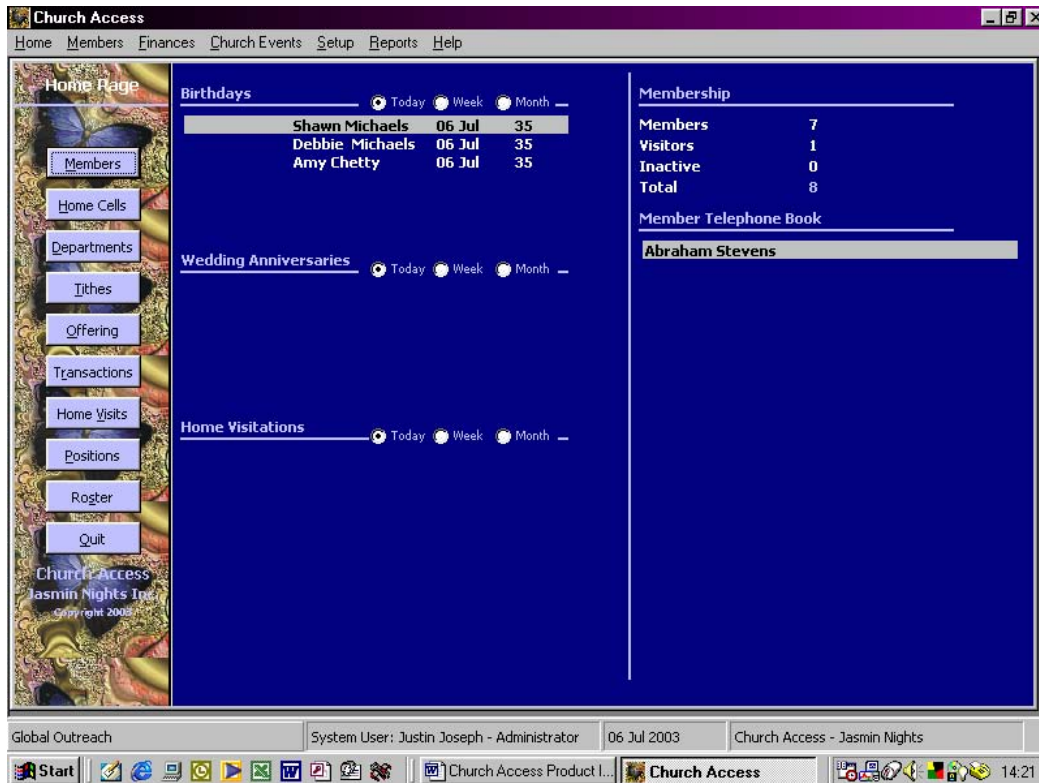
Church Access

Home Members Finances Church Events Setup Reports Help

Home Page

Members
Home Cells
Departments
Tithes
Offering
Transactions
Home Visits
Positions
Roster
Quit

Church Access
Jasmin Nights Inc.
Copyright 2003

Birthdays
Today Week Month

| Shawn Michaels | 06 Jul | 35 |
|---|---|---|
| Debbie Michaels | 06 Jul | 35 |
| Amy Chetty | 06 Jul | 35 |

Wedding Anniversaries
Today Week Month

Home Visitations
Today Week Month

Membership

| Members | 7 |
|---|---|
| Visitors | 1 |
| Inactive | 0 |
| Total | 8 |

Member Telephone Book

Abraham Stevens

Global Outreach | System User: Justin Joseph - Administrator | 06 Jul 2003 | Church Access - Jasmin Nights

Start | Church Access Product I... | Church Access | 14:21